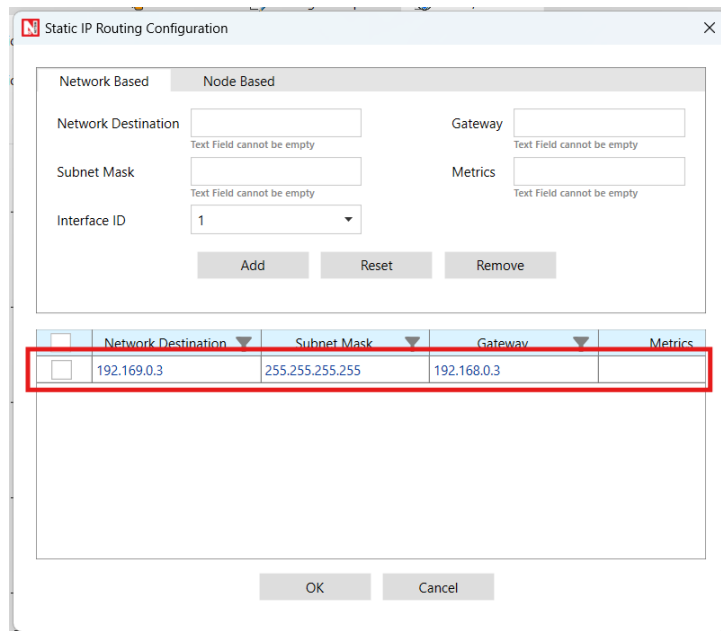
Static IP Routing Configuration

Network Based | Node Based

Network Destination
Text Field cannot be empty

Gateway
Text Field cannot be empty

Subnet Mask
Text Field cannot be empty

Metrics
Text Field cannot be empty

Interface ID 1

Add Reset Remove

| | Network Destination | Subnet Mask | Gateway | Metrics |
|---|---|---|---|---|
| | 192.169.0.3 | 255.255.255.255 | 192.168.0.3 | |

OK Cancel